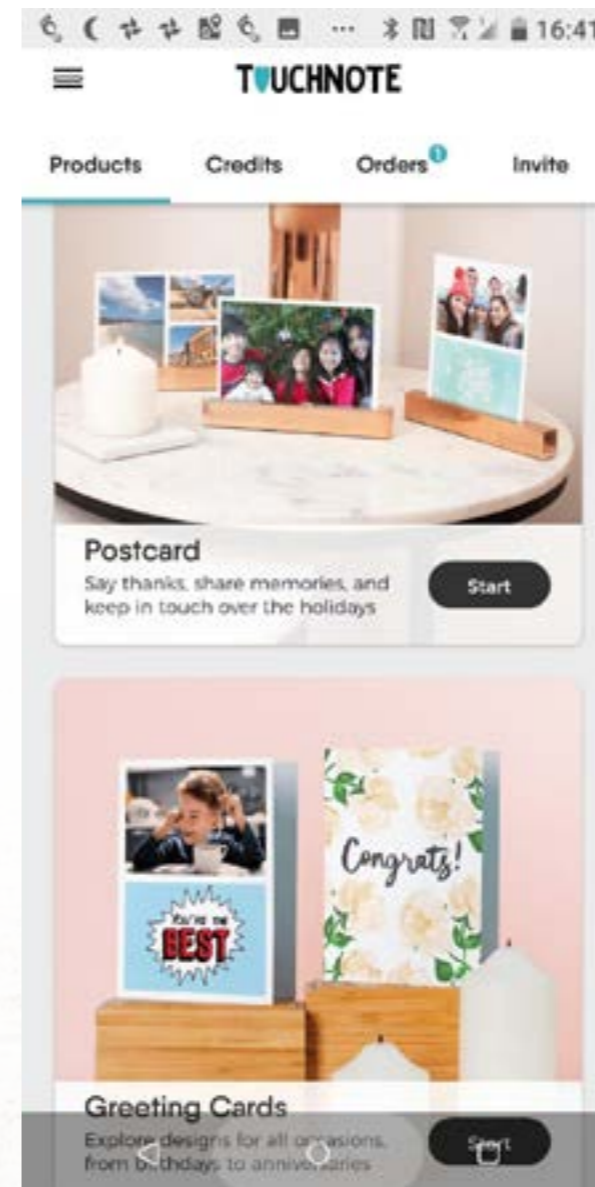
16:41

TOUCHNOTE

Products Credits Orders 1 Invite

Postcard
Say thanks, share memories, and keep in touch over the holidays

Start

You're the BEST

Congrats!

Greeting Cards
Explore designs for all occasions, from b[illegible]thdays to anniversaries

Start